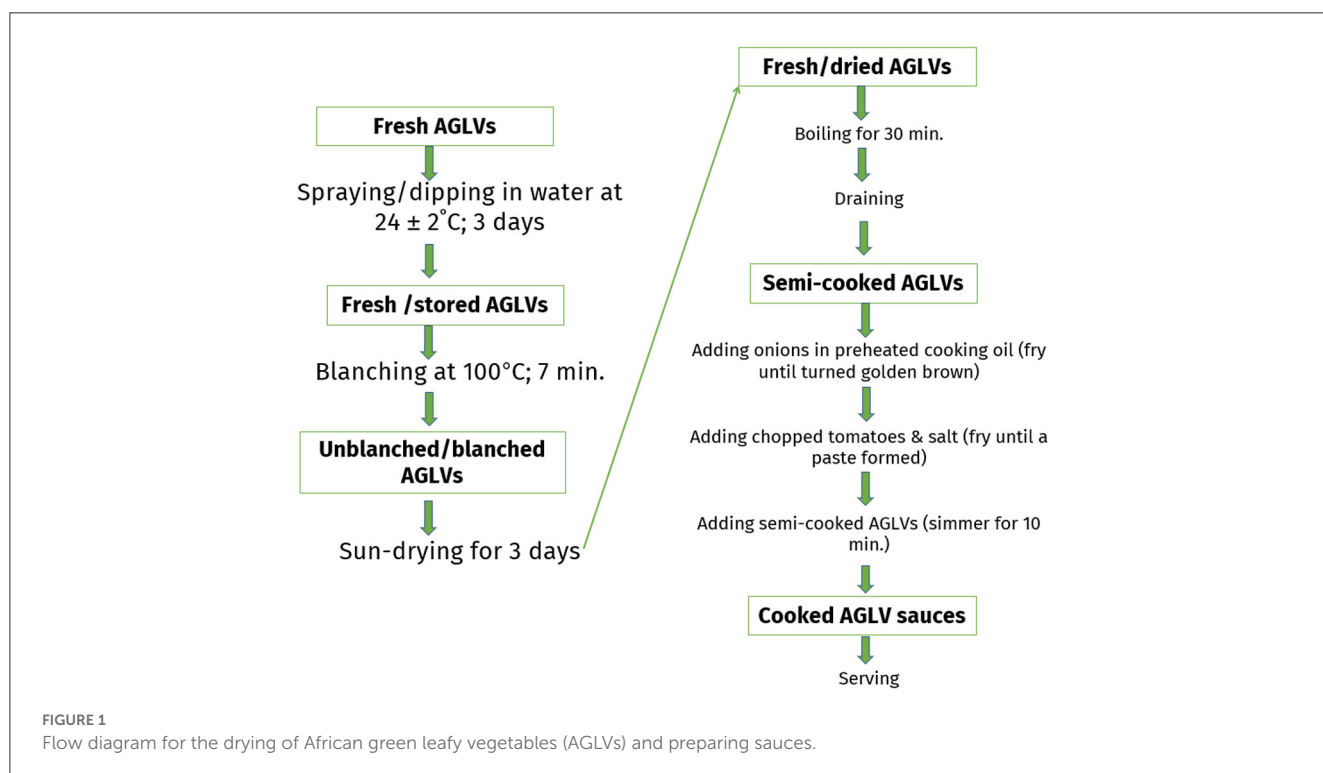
Fresh AGLVs

Spraying/dipping in water at $24 \pm 2^{\circ}$C; 3 days

Fresh /stored AGLVs

Blanching at 100°C; 7 min.

Unblanched/blanched AGLVs

Sun-drying for 3 days

Fresh/dried AGLVs

Boiling for 30 min.

Draining

Semi-cooked AGLVs

Adding onions in preheated cooking oil (fry until turned golden brown)

Adding chopped tomatoes & salt (fry until a paste formed)

Adding semi-cooked AGLVs (simmer for 10 min.)

Cooked AGLV sauces

Serving

FIGURE 1
Flow diagram for the drying of African green leafy vegetables (AGLVs) and preparing sauces.